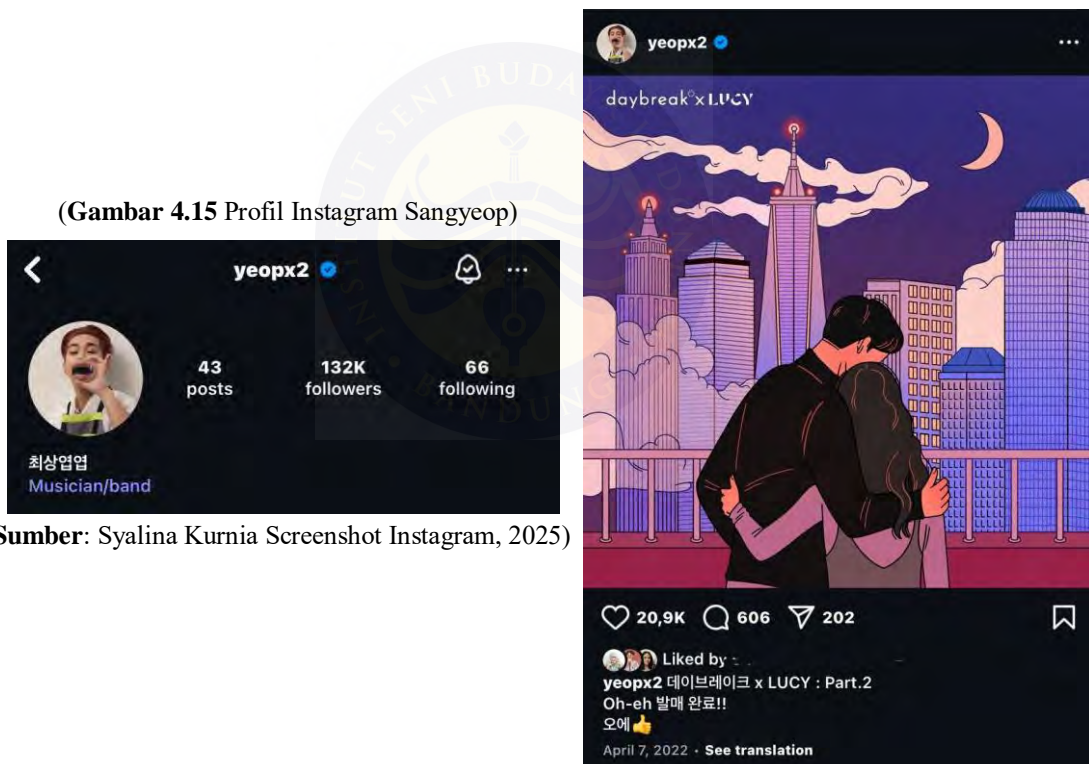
(**Gambar 4.15** Profil Instagram Sangyeop)

yeopx2

43 posts

132K followers

66 following

최상엽엽

Musician/band

(**Sumber**: Syalina Kurnia Screenshot Instagram, 2025)

yeopx2

daybreak x LUCY

20,9K 606 202

Liked by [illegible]

yeopx2 데이브레이크 x LUCY : Part.2
Oh-eh 발매 완료!!
오예👍

April 7, 2022 · See translation